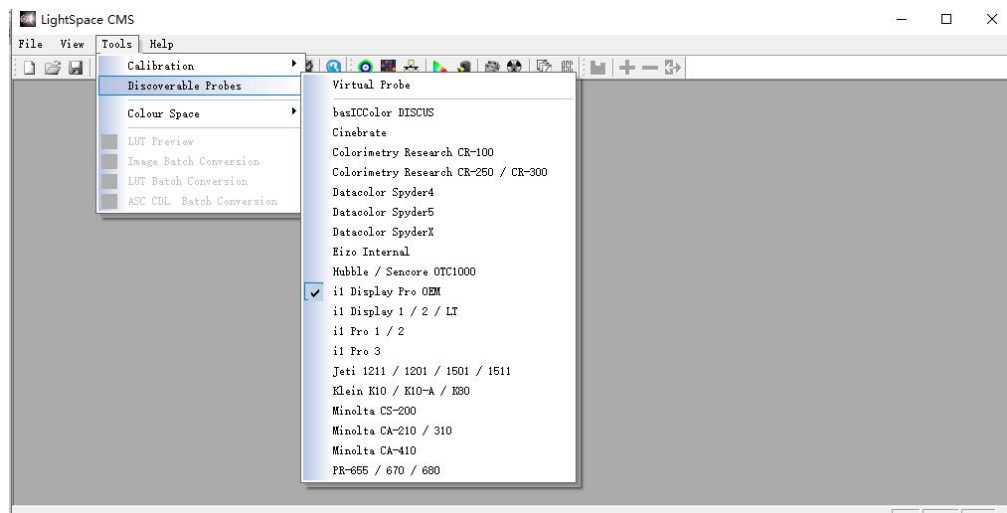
LightSpace CMS

File View Tools Help

Calibration
Discoverable Probes
Colour Space
LUT Preview
Image Batch Conversion
LUT Batch Conversion
ASC CDL Batch Conversion

Virtual Probe
basICColor DISCUS
Cinebrate
Colorimetry Research CR-100
Colorimetry Research CR-250 / CR-300
Datacolor Spyder4
Datacolor Spyder5
Datacolor SpyderX
Eizo Internal
Hubble / Sencore OTC1000
i1 Display Pro OEM
i1 Display 1 / 2 / LT
i1 Pro 1 / 2
i1 Pro 3
Jeti 1211 / 1201 / 1501 / 1511
Klein K10 / K10-A / K80
Minolta CS-200
Minolta CA-210 / 310
Minolta CA-410
PR-655 / 670 / 680